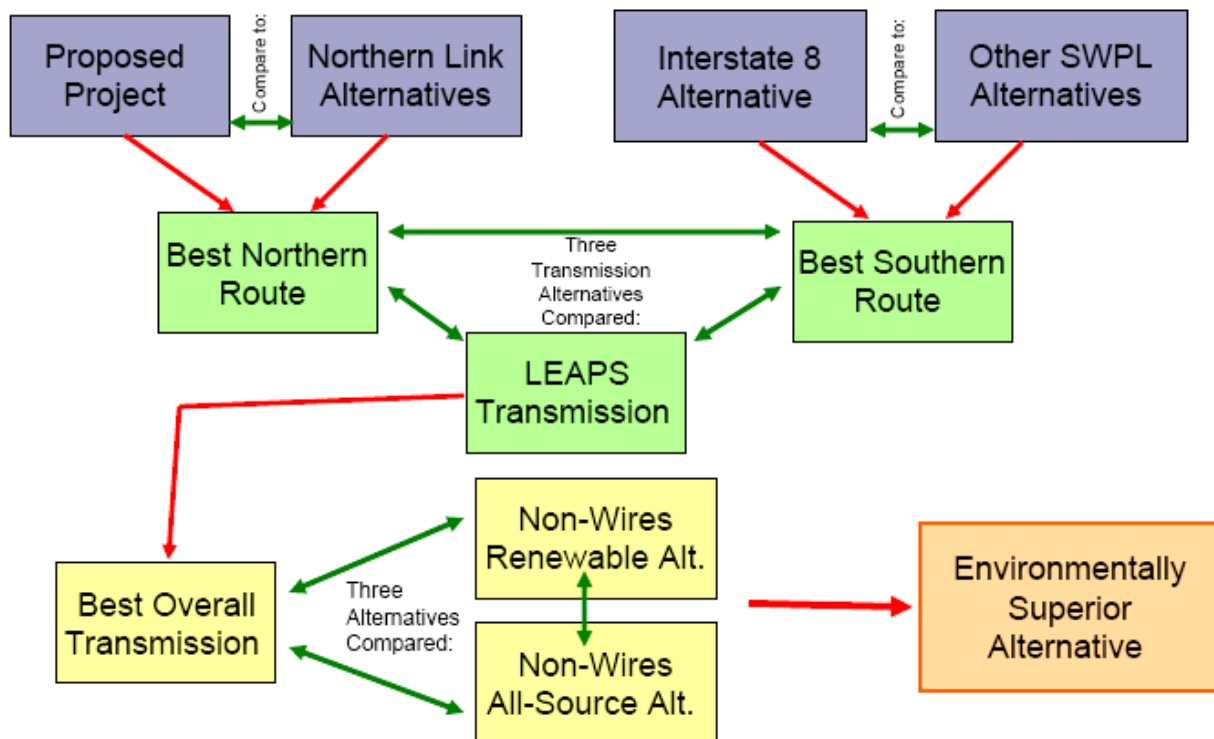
Proposed Project

Compare to:

Northern Link Alternatives

Interstate 8 Alternative

Compare to:

Other SWPL Alternatives

Best Northern Route

Three Transmission Alternatives Compared:

Best Southern Route

LEAPS Transmission

Non-Wires Renewable Alt.

Best Overall Transmission

Three Alternatives Compared:

Non-Wires All-Source Alt.

Environmentally Superior Alternative